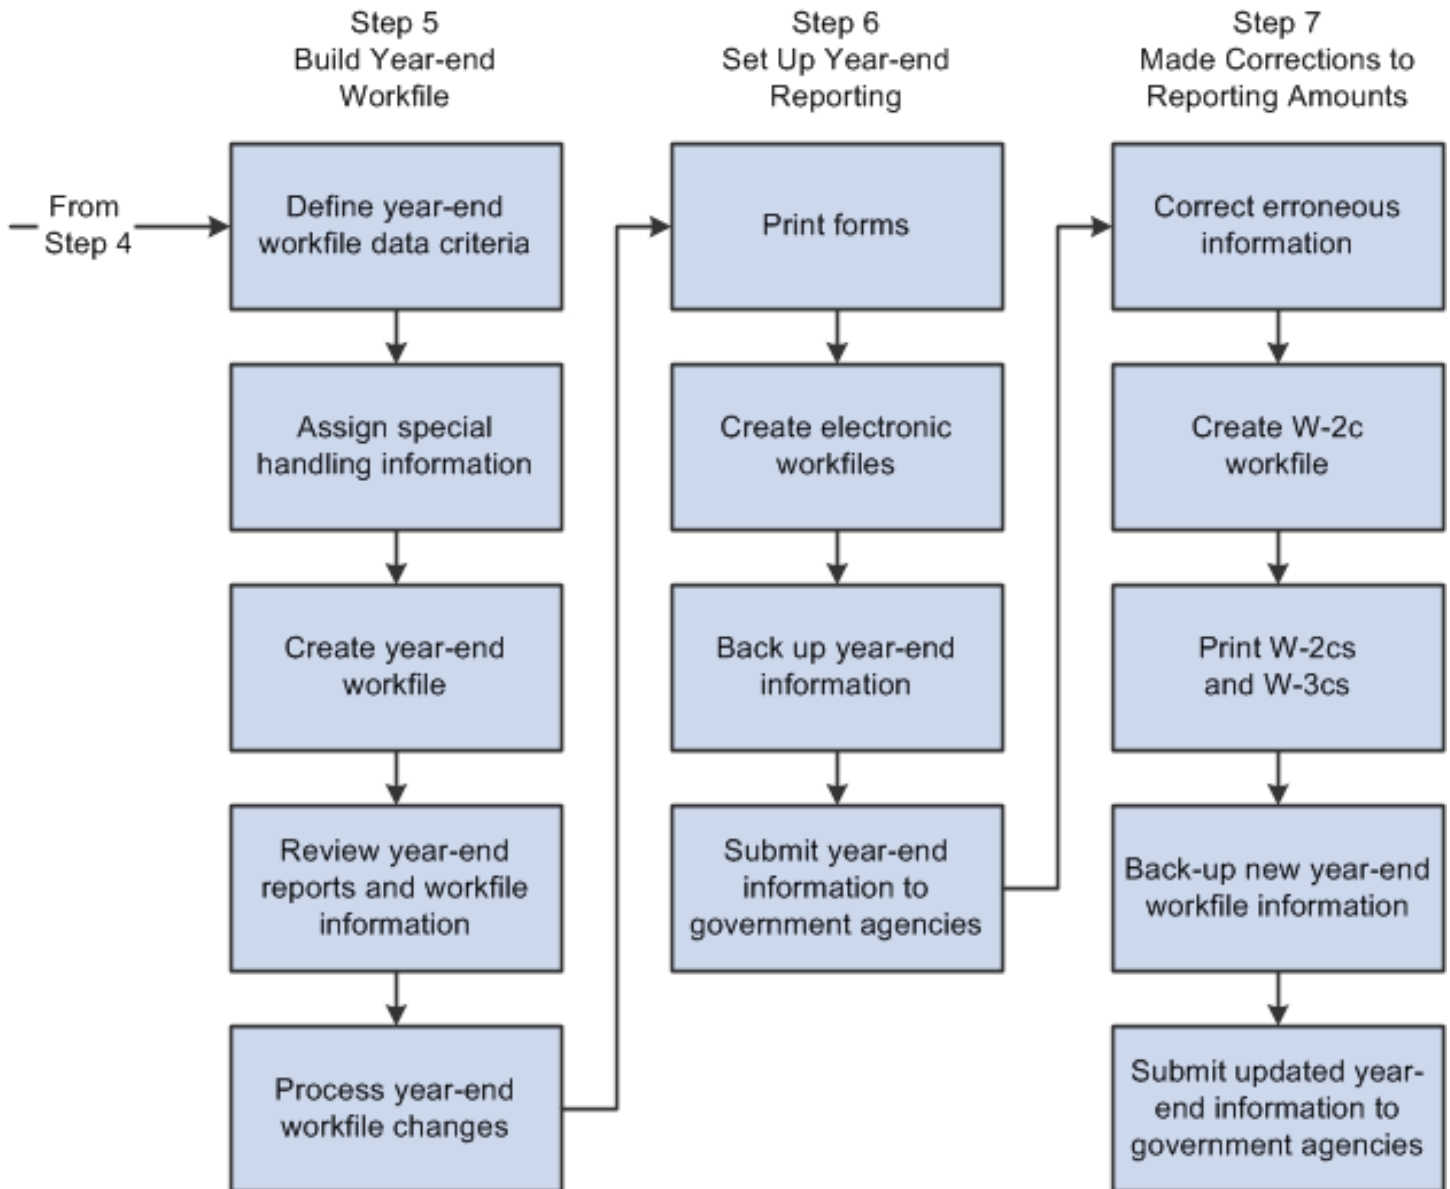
Step 5
Build Year-end Workfile

From Step 4

Define year-end workfile data criteria

Assign special handling information

Create year-end workfile

Review year-end reports and workfile information

Process year-end workfile changes

Step 6
Set Up Year-end Reporting

Print forms

Create electronic workfiles

Back up year-end information

Submit year-end information to government agencies

Step 7
Made Corrections to Reporting Amounts

Correct erroneous information

Create W-2c workfile

Print W-2cs and W-3cs

Back-up new year-end workfile information

Submit updated year-end information to government agencies